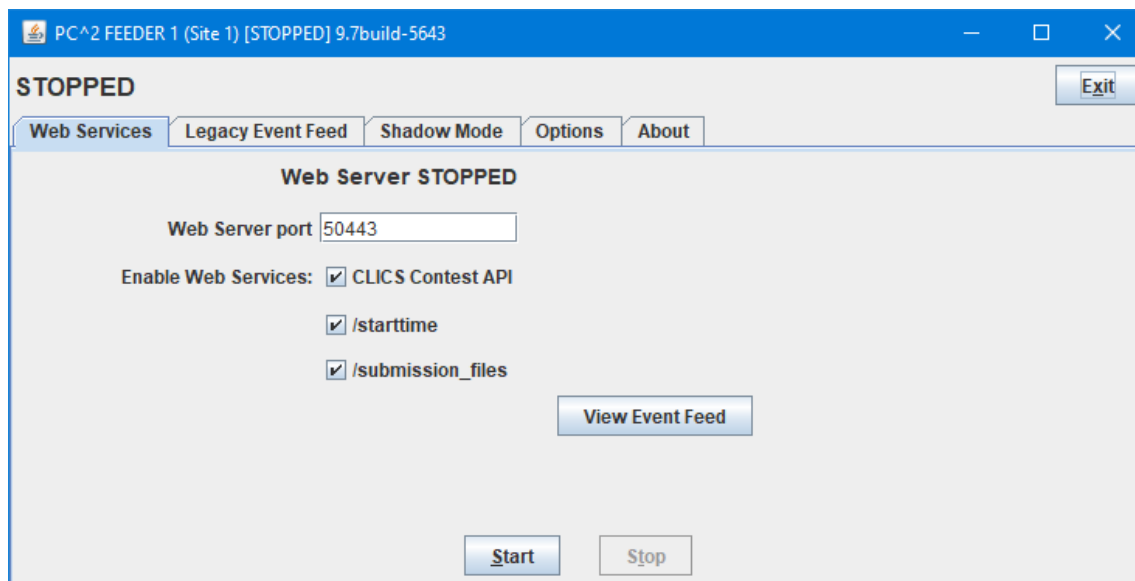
PC^2 FEEDER 1 (Site 1) [STOPPED] 9.7build-5643

STOPPED

Exit

Web Services | Legacy Event Feed | Shadow Mode | Options | About

Web Server STOPPED

Web Server port 50443

Enable Web Services: CLICS Contest API

/starttime

/submission_files

View Event Feed

Start

Stop